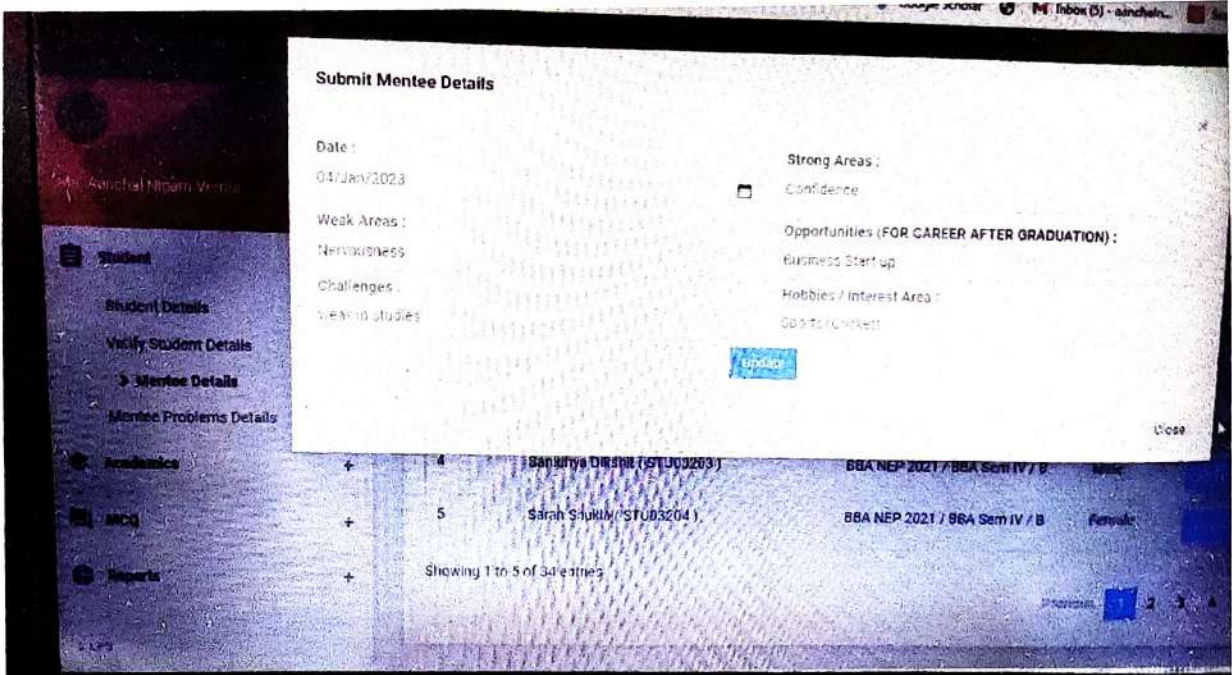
Google Scholar M Inbox (5) - aanchaln...

Submit Mentee Details

×

Date :
04/Jan/2023

Weak Areas :
Nervousness

Challenges :
Weak in studies

Strong Areas :
Confidence

Opportunities (FOR CAREER AFTER GRADUATION) :
Business Start up

Hobbies / Interest Area :
Sports/Cricket

Update

Close

Ms. Aanchal Nigam Verma

Student

Student Details

Verify Student Details

> Mentee Details

Mentee Problems Details

Academics +

MCQ +

Reports +

| 4 | Sanskriya Dikshit (STU03203) | BBA NEP 2021 / BBA Sem IV / B | Male |
|---|---|---|---|
| 5 | Sarah Shukla (STU03204) | BBA NEP 2021 / BBA Sem IV / B | Female |

Showing 1 to 5 of 34 entries

Previous 1 2 3 4